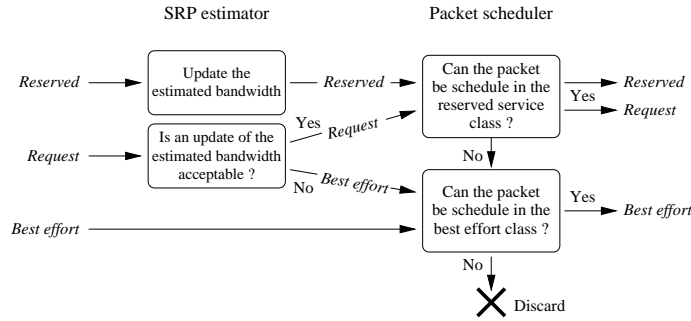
SRP estimator

Packet scheduler

Reserved

Update the estimated bandwidth

Reserved

Can the packet be schedule in the reserved service class ?

Reserved

Yes

Request

Yes

Request

Request

Is an update of the estimated bandwidth acceptable ?

No

No

Best effort

Can the packet be schedule in the best effort class ?

Yes

Best effort

Best effort

No

Discard